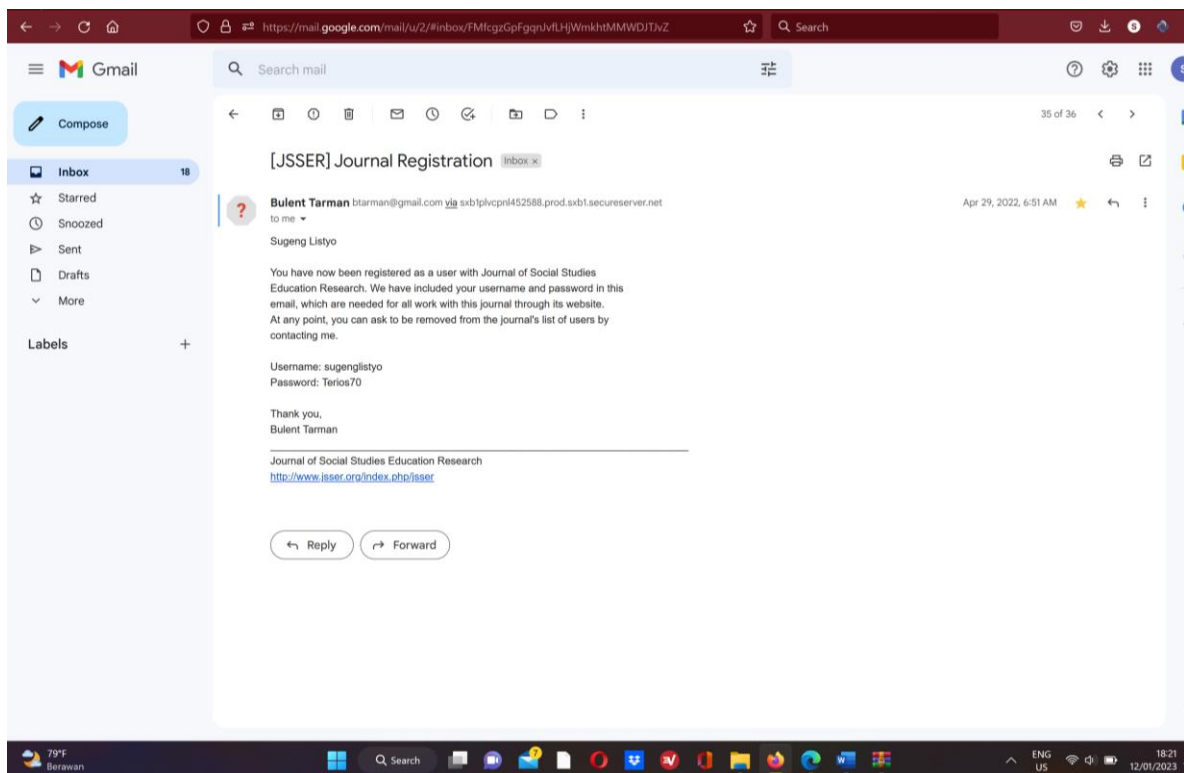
https://mail.google.com/mail/u/2/#inbox/FMfcgzGpFgqnJvfLHjWmkhtMMWDJTJvZ
Search

Gmail
Search mail

Compose
Inbox 18
Starred
Snoozed
Sent
Drafts
More

Labels +

35 of 36

[JSSER] Journal Registration Inbox ×

Bulent Tarman btarman@gmail.com via sxb1plvcpnl452588.prod.sxb1.secureserver.net
to me
Apr 29, 2022, 6:51 AM

Sugeng Listyo

You have now been registered as a user with Journal of Social Studies Education Research. We have included your username and password in this email, which are needed for all work with this journal through its website. At any point, you can ask to be removed from the journal's list of users by contacting me.

Username: sugenglistyo
Password: Terios70

Thank you,
Bulent Tarman

Journal of Social Studies Education Research
http://www.jsser.org/index.php/jsser

Reply
Forward

79°F
Berawan
Search
ENG US
18:21
12/01/2023